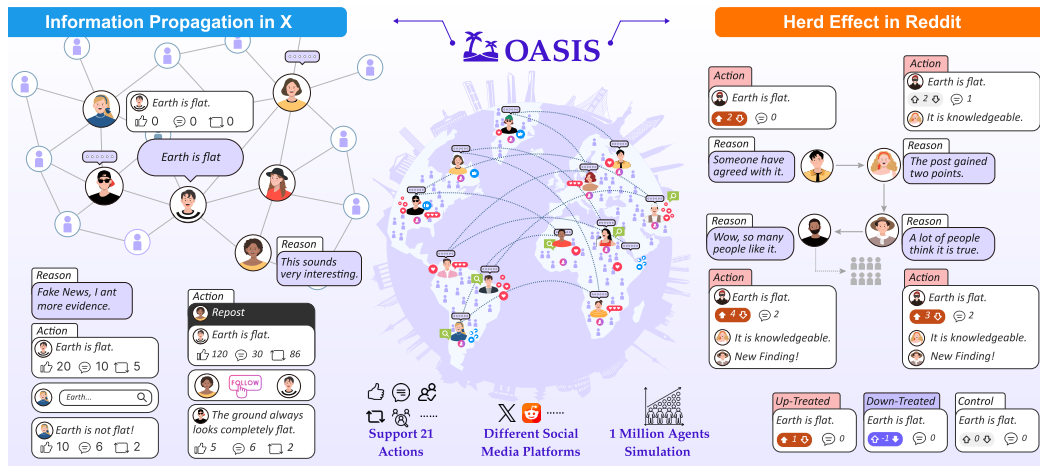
Information Propagation in X

OASIS

Herd Effect in Reddit

Earth is flat.
0 0 0

Earth is flat

Reason
This sounds very interesting.

Reason
Fake News, I ant more evidence.

Action
Earth is flat.
20 10 5

Earth...

Earth is not flat!
10 6 2

Action
Repost
Earth is flat.
120 30 86

FOLLOW

The ground always looks completely flat.
5 6 2

Support 21 Actions

Different Social Media Platforms

1 Million Agents Simulation

Action
Earth is flat.
2 0

Action
Earth is flat.
2 1
It is knowledgeable.

Reason
Someone have agreed with it.

Reason
The post gained two points.

Reason
Wow, so many people like it.

Reason
A lot of people think it is true.

Action
Earth is flat.
4 2
It is knowledgeable.
New Finding!

Action
Earth is flat.
3 2
It is knowledgeable.
New Finding!

Up-Treated
Earth is flat.
1 0

Down-Treated
Earth is flat.
-1 0

Control
Earth is flat.
0 0